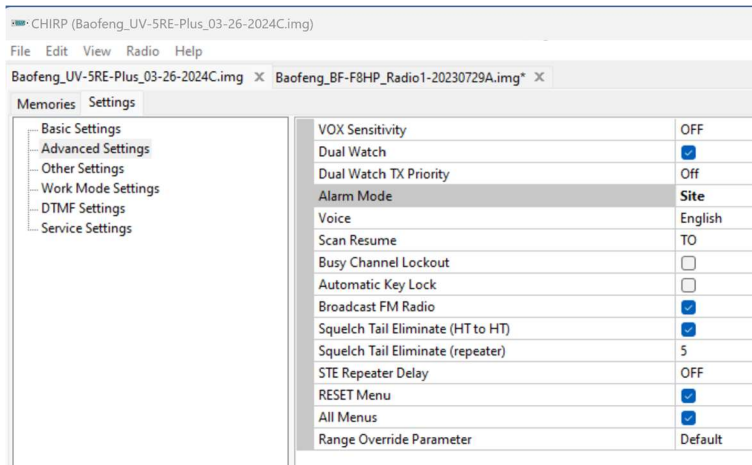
CHIRP (Baofeng_UV-5RE-Plus_03-26-2024C.img)

File Edit View Radio Help

Baofeng_UV-5RE-Plus_03-26-2024C.img ✕ Baofeng_BF-F8HP_Radio1-20230729A.img* ✕

Memories Settings

Basic Settings
Advanced Settings
Other Settings
Work Mode Settings
DTMF Settings
Service Settings

| | |
|---|---|
| VOX Sensitivity | OFF |
| Dual Watch | ☑ |
| Dual Watch TX Priority | Off |
| Alarm Mode | Site |
| Voice | English |
| Scan Resume | TO |
| Busy Channel Lockout | ☐ |
| Automatic Key Lock | ☐ |
| Broadcast FM Radio | ☑ |
| Squelch Tail Eliminate (HT to HT) | ☑ |
| Squelch Tail Eliminate (repeater) | 5 |
| STE Repeater Delay | OFF |
| RESET Menu | ☑ |
| All Menus | ☑ |
| Range Override Parameter | Default |